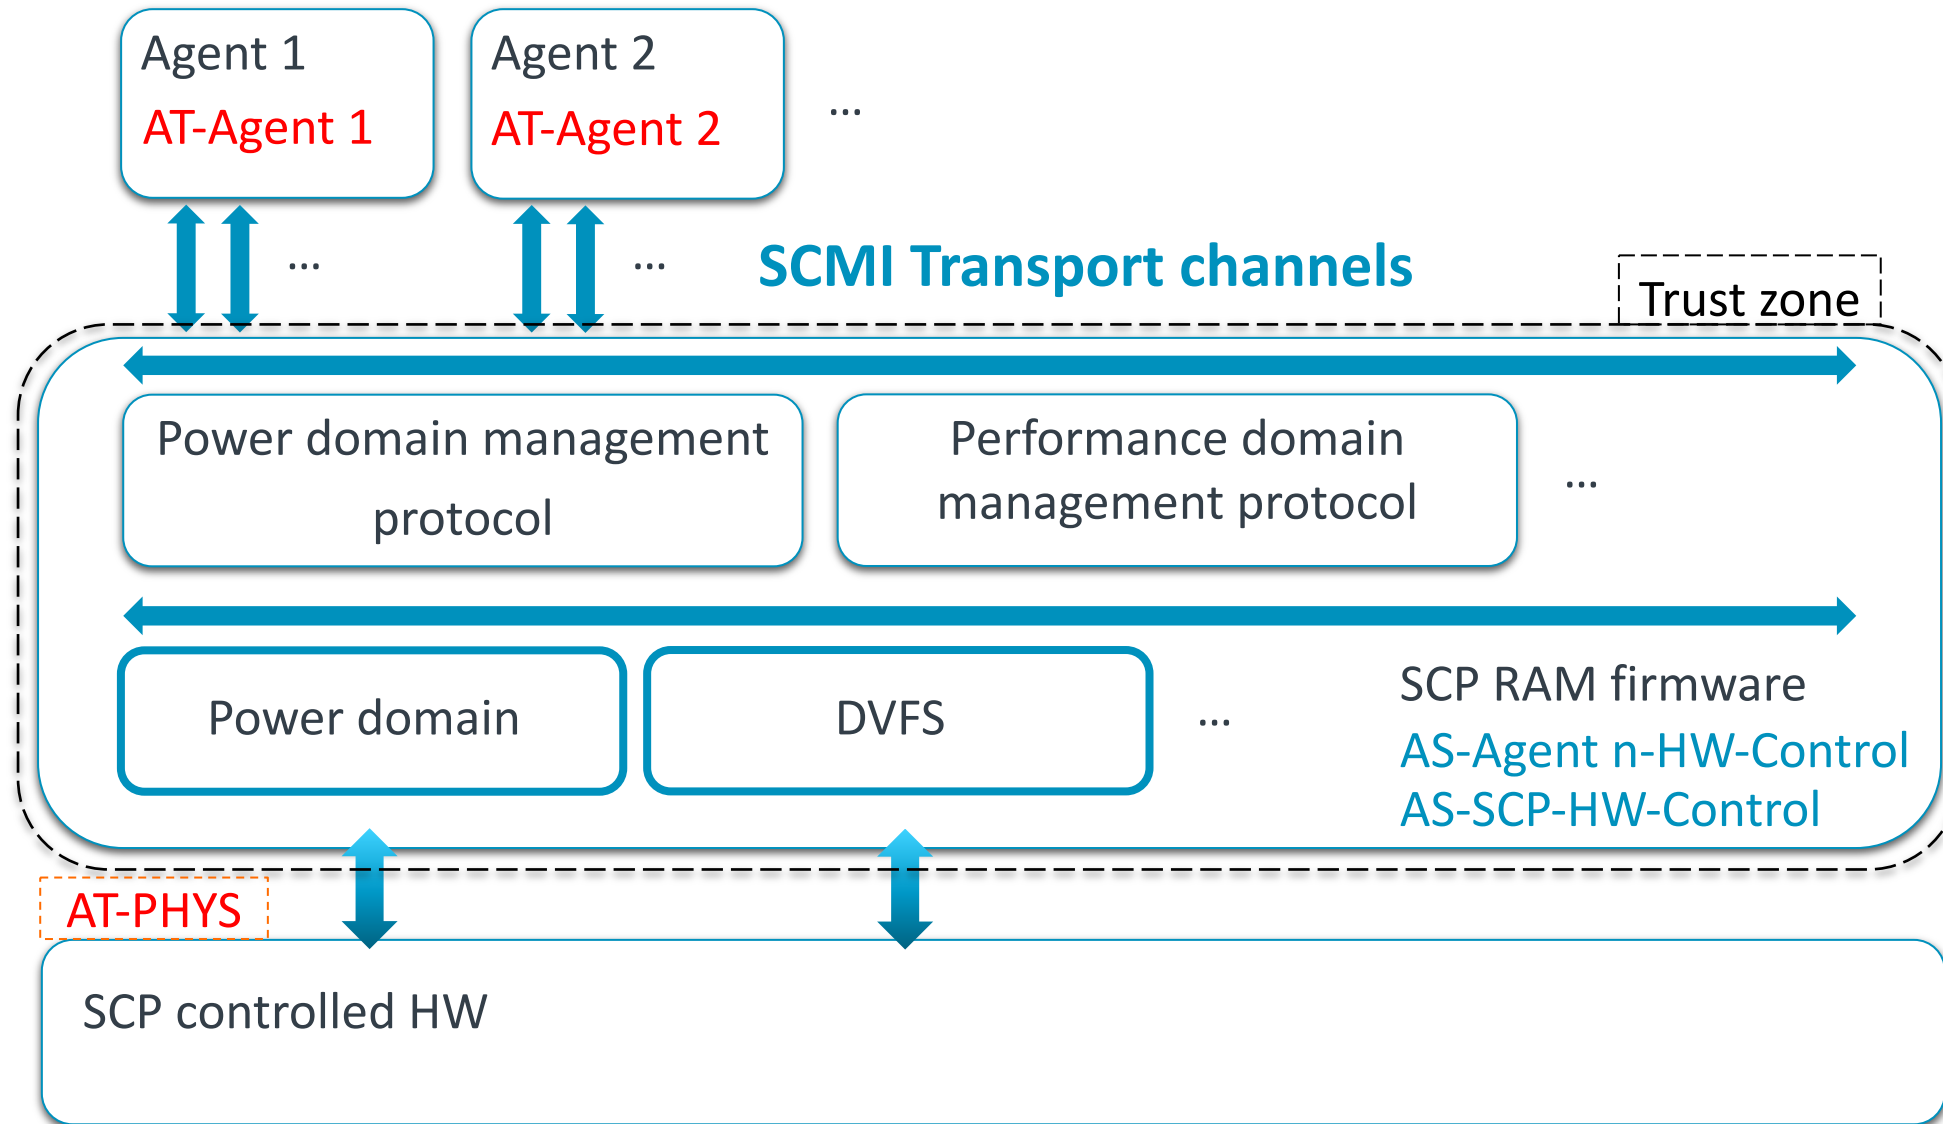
Agent 1
AT-Agent 1

Agent 2
AT-Agent 2

...

...

...

SCMI Transport channels

Trust zone

Power domain management protocol

Performance domain management protocol

...

Power domain

DVFS

...

SCP RAM firmware
AS-Agent n-HW-Control
AS-SCP-HW-Control

AT-PHYS

SCP controlled HW